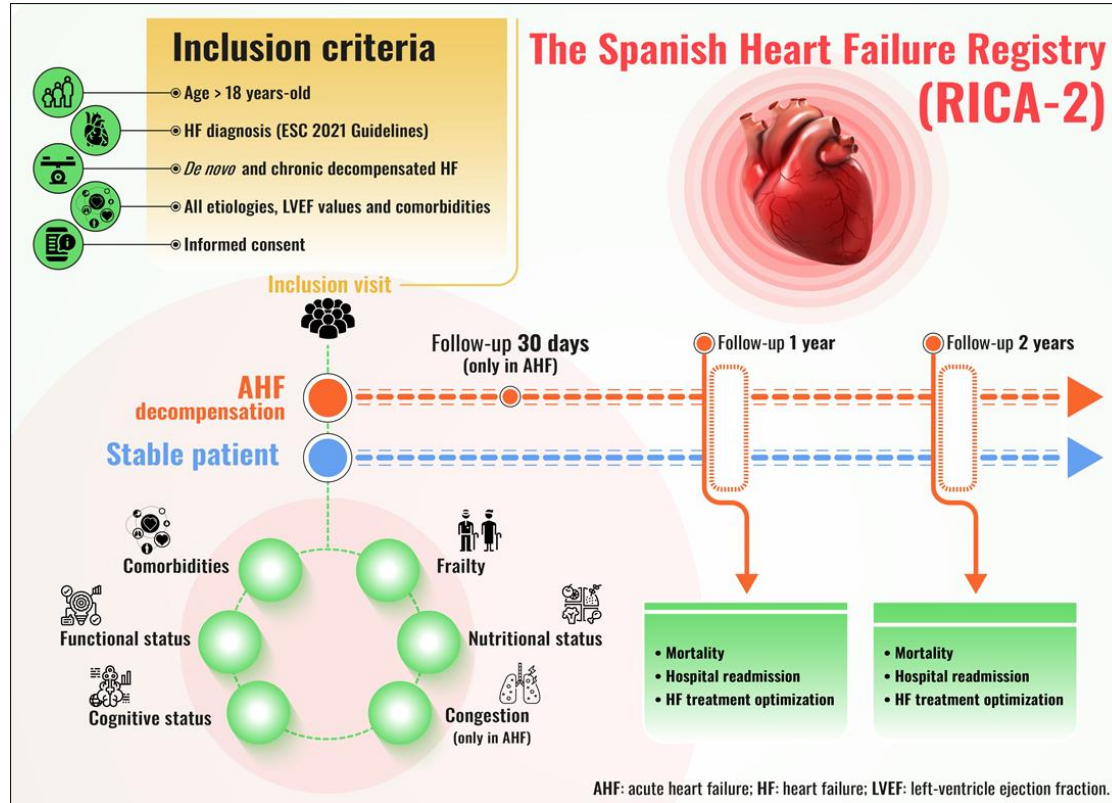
Inclusion criteria

Age > 18 years-old

HF diagnosis (ESC 2021 Guidelines)

*De novo* and chronic decompensated HF

All etiologies, LVEF values and comorbidities

Informed consent

The Spanish Heart Failure Registry (RICA-2)

Inclusion visit

Follow-up 30 days (only in AHF)

Follow-up 1 year

Follow-up 2 years

AHF decompensation

Stable patient

Comorbidities

Frailty

Functional status

Nutritional status

Cognitive status

Congestion (only in AHF)

• Mortality
• Hospital readmission
• HF treatment optimization

• Mortality
• Hospital readmission
• HF treatment optimization

AHF: acute heart failure; HF: heart failure; LVEF: left-ventricle ejection fraction.